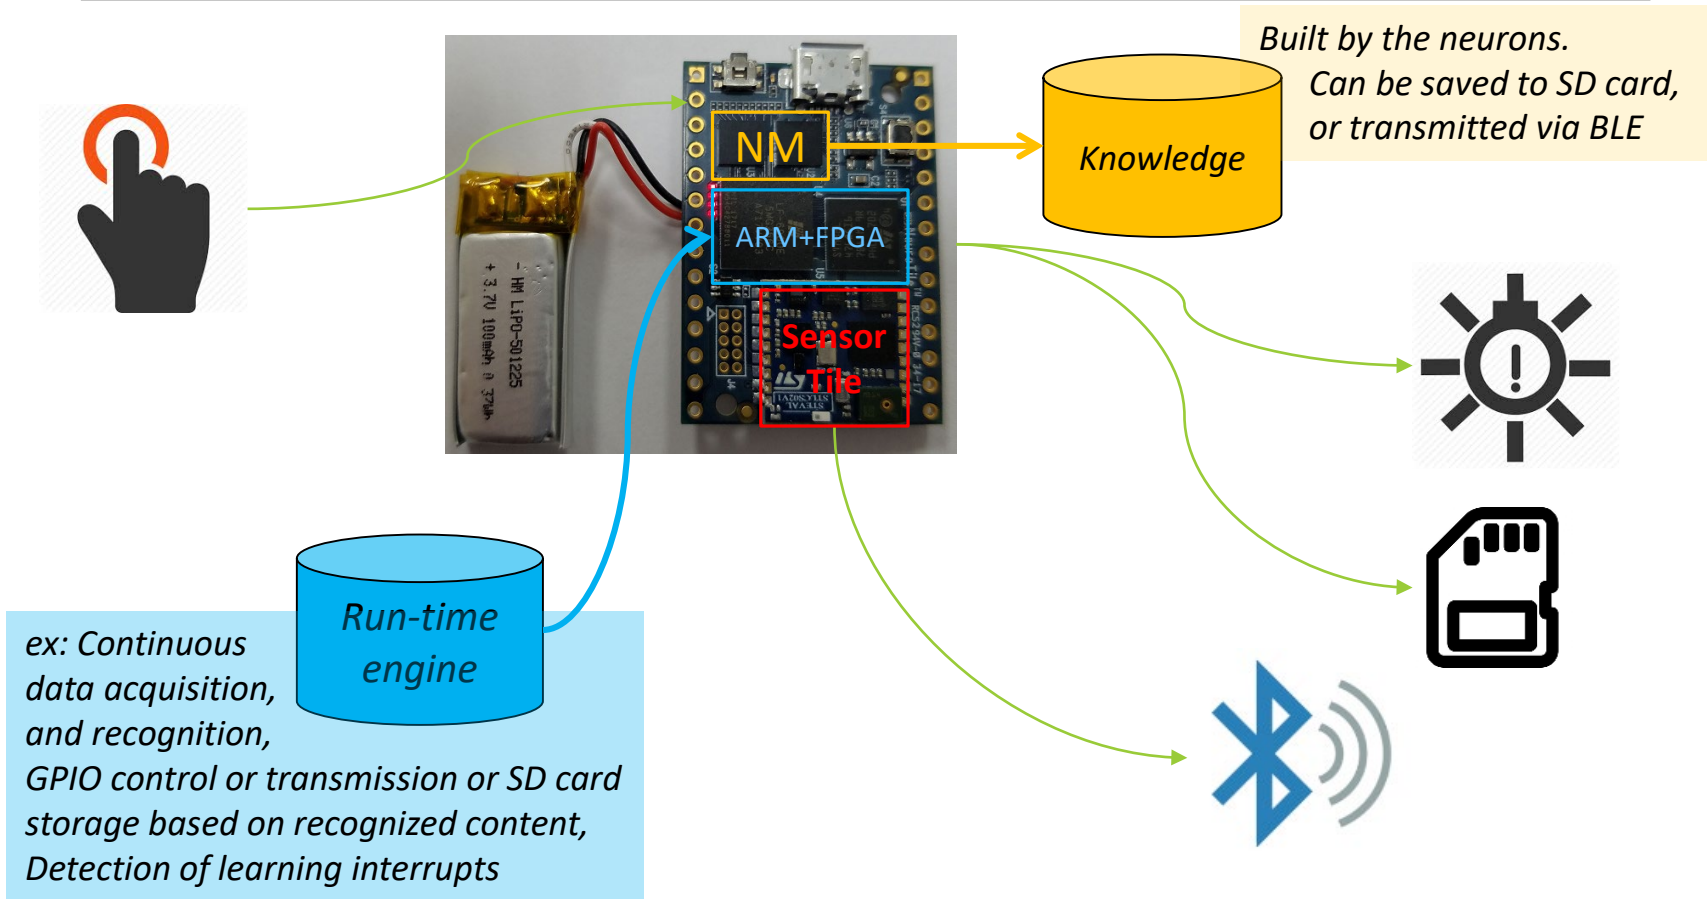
Built by the neurons.
Can be saved to SD card,
or transmitted via BLE

NM

Knowledge

ARM+FPGA

Sensor
Tile

- HM LiPO-501225
+ 3.7V 100mAh 0.37Wh

Run-time
engine

ex: Continuous
data acquisition,
and recognition,
GPIO control or transmission or SD card
storage based on recognized content,
Detection of learning interrupts